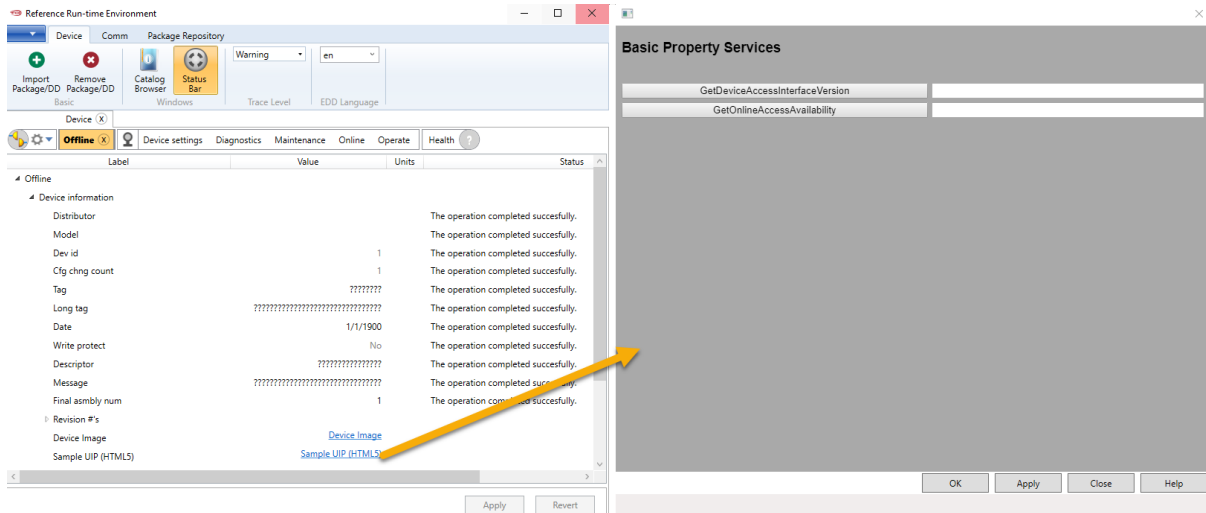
Reference Run-time Environment

Device | Comm | Package Repository

Import Package/DD
Remove Package/DD
Basic
Catalog Browser
Status Bar
Windows
Warning
Trace Level
en
EDD Language

Device ⓧ

Offline ⓧ | Device settings | Diagnostics | Maintenance | Online | Operate | Health

| Label | Value | Units | Status |
|---|---|---|---|
| Offline | | | |
| Device information | | | |
| Distributor | | | The operation completed succesfully. |
| Model | | | The operation completed succesfully. |
| Dev id | 1 | | The operation completed succesfully. |
| Cfg chng count | 1 | | The operation completed succesfully. |
| Tag | ???????? | | The operation completed succesfully. |
| Long tag | ???????????????????????????????? | | The operation completed succesfully. |
| Date | 1/1/1900 | | The operation completed succesfully. |
| Write protect | No | | The operation completed succesfully. |
| Descriptor | ???????????????? | | The operation completed succesfully. |
| Message | ???????????????????????????????? | | The operation completed succesfully. |
| Final asmbly num | 1 | | The operation completed succesfully. |
| Revision #'s | | | |
| Device Image | Device Image | | |
| Sample UIP (HTML5) | Sample UIP (HTML5) | | |

Apply | Revert

Basic Property Services

GetDeviceAccessInterfaceVersion
GetOnlineAccessAvailability

OK | Apply | Close | Help